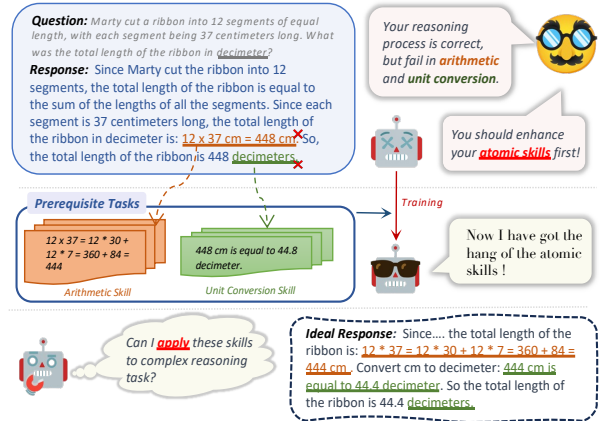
**Question:** Marty cut a ribbon into 12 segments of equal length, with each segment being 37 centimeters long. What was the total length of the ribbon in decimeter?

**Response:** Since Marty cut the ribbon into 12 segments, the total length of the ribbon is equal to the sum of the lengths of all the segments. Since each segment is 37 centimeters long, the total length of the ribbon in decimeter is: 12 x 37 cm = 448 cm. So, the total length of the ribbon is 448 decimeters.

Your reasoning process is correct, but fail in *arithmetic* and *unit conversion*.

You should enhance your *atomic skills* first!

Training

**Prerequisite Tasks**

12 x 37 = 12 * 30 + 12 * 7 = 360 + 84 = 444

Arithmetic Skill

448 cm is equal to 44.8 decimeter.

Unit Conversion Skill

Now I have got the hang of the atomic skills !

Can I *apply* these skills to complex reasoning task?

**Ideal Response:** Since.... the total length of the ribbon is: 12 * 37 = 12 * 30 + 12 * 7 = 360 + 84 = 444 cm. Convert cm to decimeter: 444 cm is equal to 44.4 decimeter. So the total length of the ribbon is 44.4 decimeters.